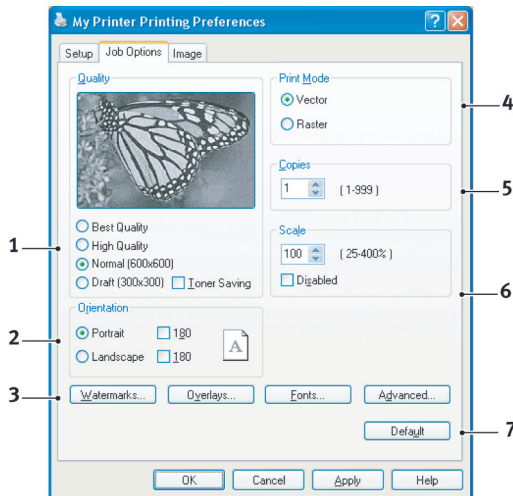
My Printer Printing Preferences

Setup | Job Options | Image

Quality

Best Quality
High Quality
Normal (600x600)
Draft (300x300) Toner Saving

Orientation

Portrait 180
Landscape 180

A

Print Mode

Vector
Raster

Copies

1 (1-999)

Scale

100 (25-400%)

Disabled

Watermarks... Overlays... Fonts... Advanced...

Default

OK Cancel Apply Help

1
2
3
4
5
6
7